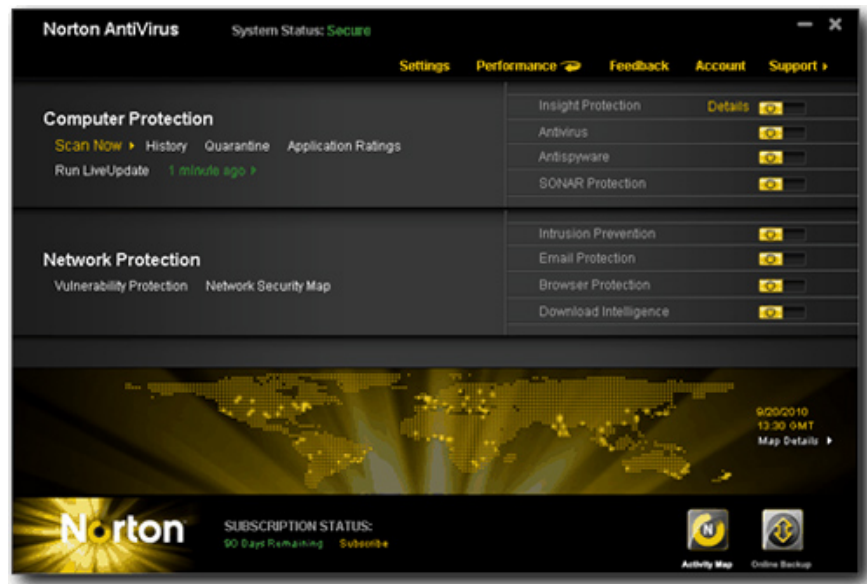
Norton AntiVirus System Status: Secure

Settings Performance Feedback Account Support

Computer Protection
Scan Now History Quarantine Application Ratings
Run LiveUpdate 1 minute ago

Insight Protection Details
Antivirus
Antispyware
SONAR Protection

Network Protection
Vulnerability Protection Network Security Map

Intrusion Prevention
Email Protection
Browser Protection
Download Intelligence

9/20/2010
13:30 GMT
Map Details

Norton

SUBSCRIPTION STATUS:
90 Days Remaining Subscribe

Activity Map Online Backup